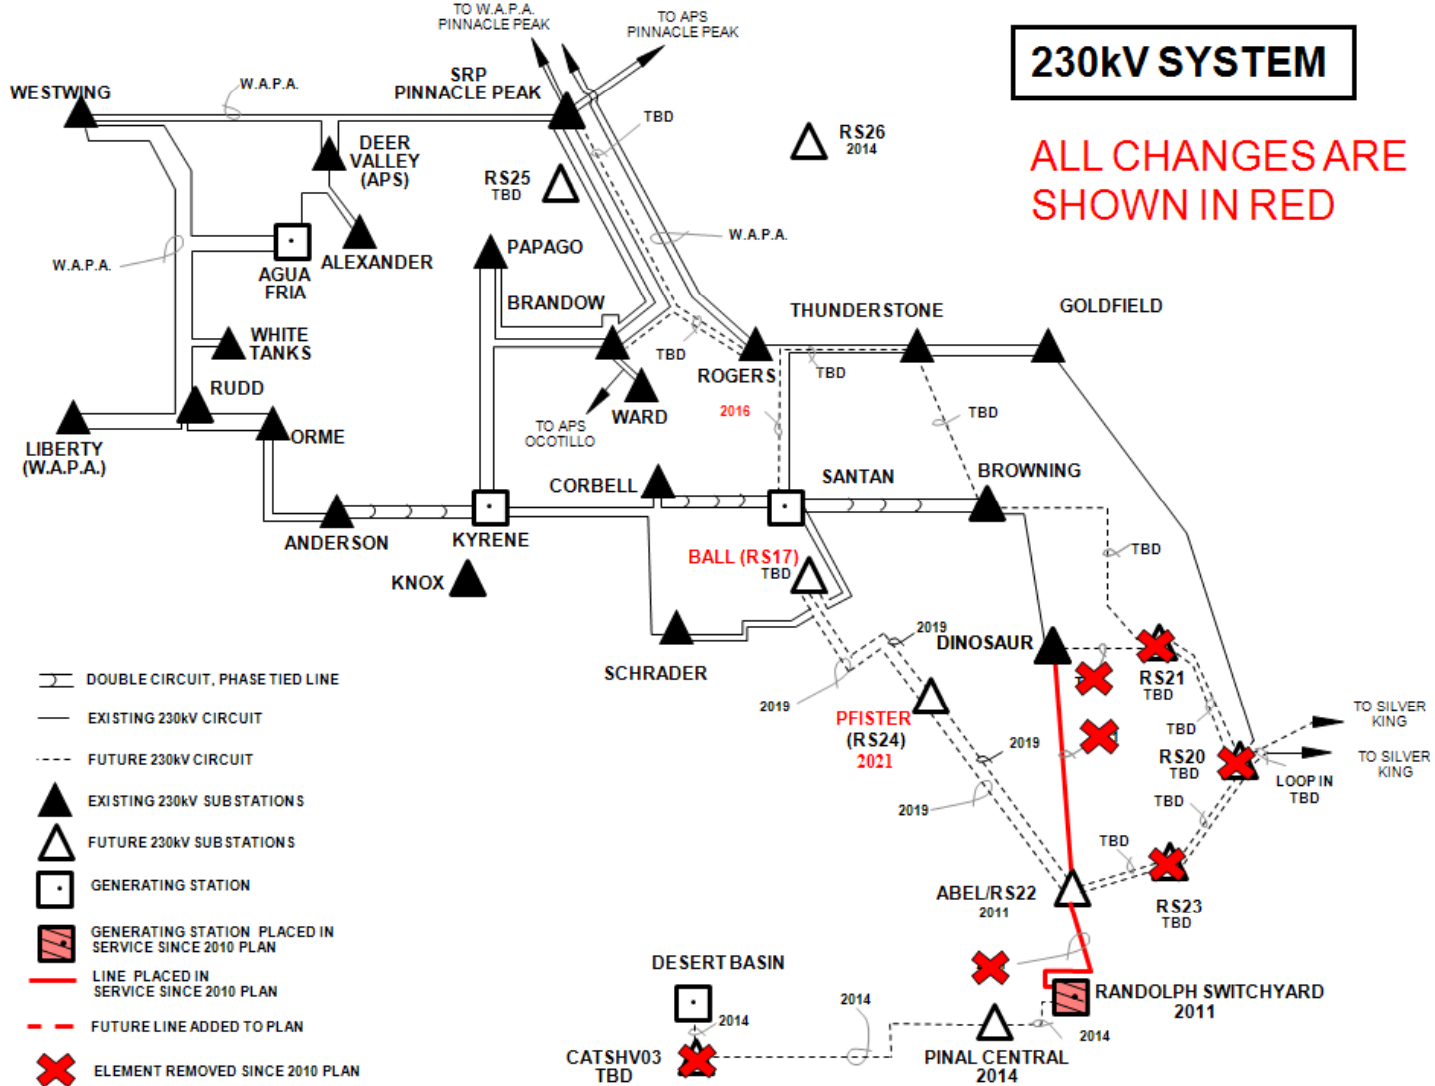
230kV SYSTEM

ALL CHANGES ARE SHOWN IN RED

TO W.A.P.A. PINNACLE PEAK

TO APS PINNACLE PEAK

WESTWING

W.A.P.A.

SRP PINNACLE PEAK

TBD

DEER VALLEY (APS)

RS26 2014

RS25 TBD

W.A.P.A.

ALEXANDER

AGUA FRIA

PAPAGO

W.A.P.A.

BRANDOW

THUNDERSTONE

GOLDFIELD

WHITE TANKS

TBD

ROGERS

TBD

RUDD

WARD

2016

TBD

TO APS OCOTILLO

LIBERTY (W.A.P.A.)

ORME

CORBELL

SANTAN

BROWNING

ANDERSON

KYRENE

BALL (RS17) TBD

TBD

KNOX

2019

DINOSAUR

SCHRADER

RS21 TBD

TO SILVER KING

2019

PFISTER (RS24) 2021

TBD

RS20 TBD

TO SILVER KING

2019

LOOP IN TBD

2019

TBD

TBD

ABEL/RS22 2011

RS23 TBD

DESERT BASIN

RANDOLPH SWITCHYARD 2011

2014

2014

2014

CATSHV03 TBD

PINAL CENTRAL 2014

DOUBLE CIRCUIT, PHASE TIED LINE

EXISTING 230kV CIRCUIT

FUTURE 230kV CIRCUIT

EXISTING 230kV SUBSTATIONS

FUTURE 230kV SUBSTATIONS

GENERATING STATION

GENERATING STATION PLACED IN SERVICE SINCE 2010 PLAN

LINE PLACED IN SERVICE SINCE 2010 PLAN

FUTURE LINE ADDED TO PLAN

ELEMENT REMOVED SINCE 2010 PLAN